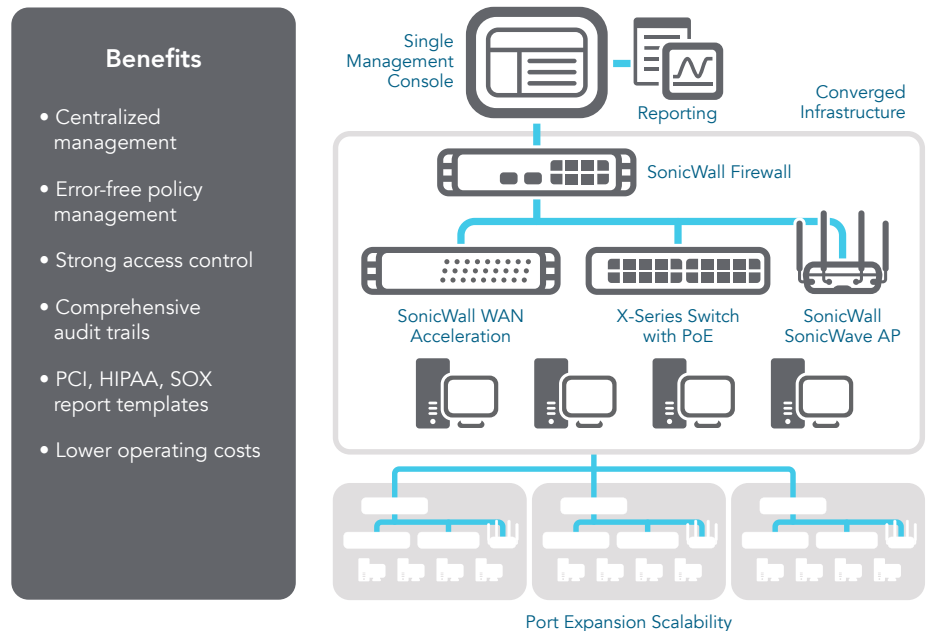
Benefits

• Centralized management

• Error-free policy management

• Strong access control

• Comprehensive audit trails

• PCI, HIPAA, SOX report templates

• Lower operating costs

Single Management Console

Reporting

Converged Infrastructure

SonicWall Firewall

SonicWall WAN Acceleration

X-Series Switch with PoE

SonicWall SonicWave AP

Port Expansion Scalability